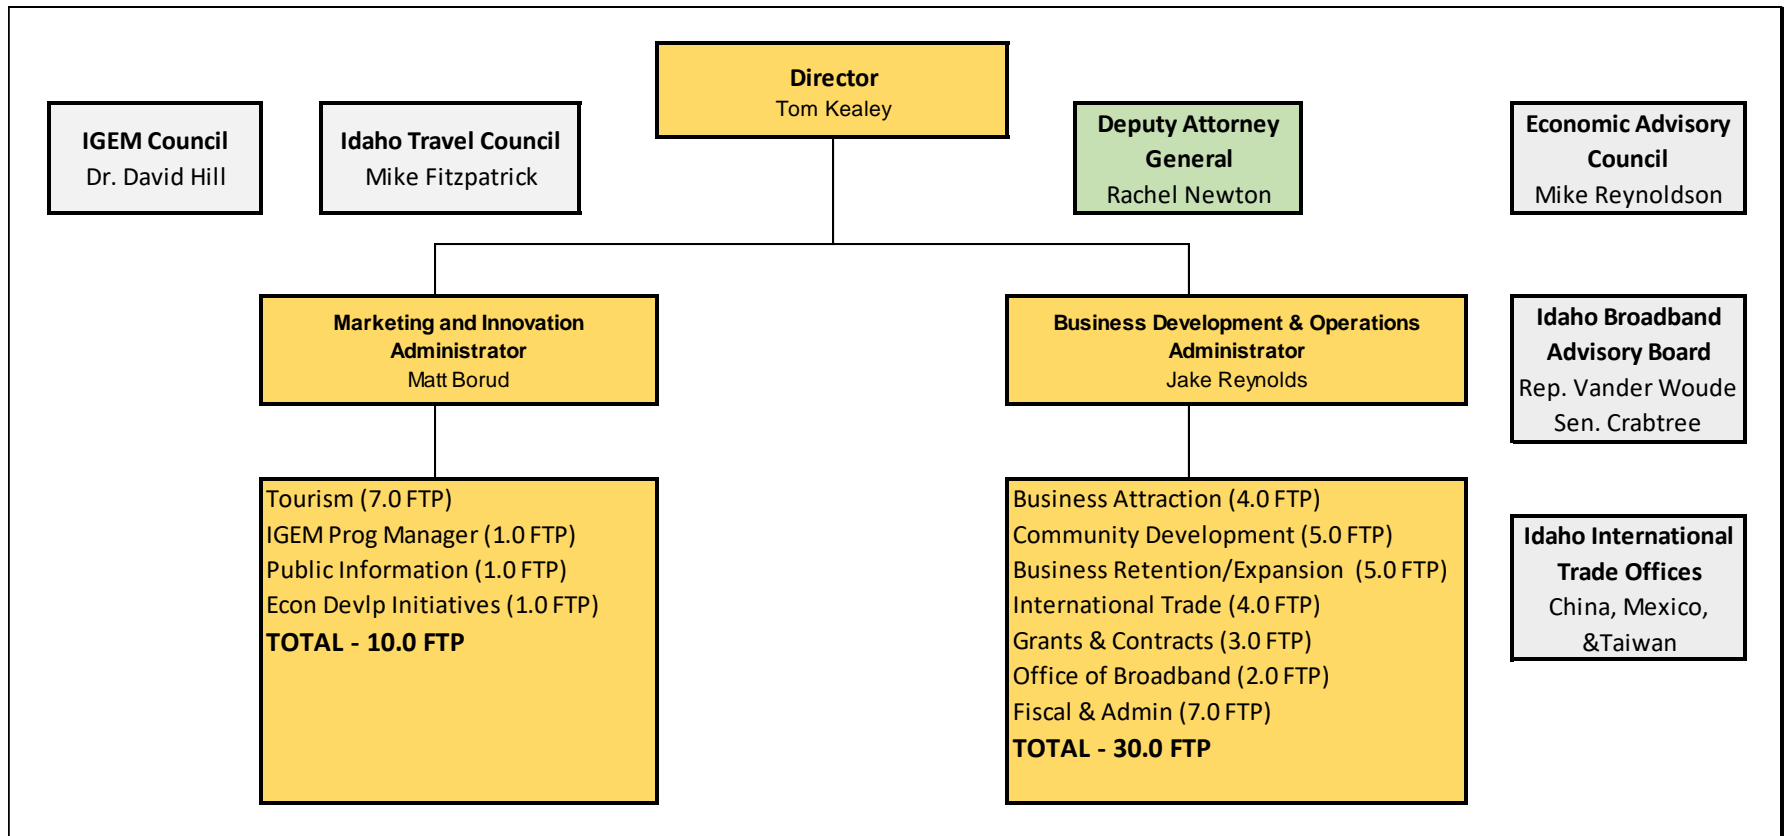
Director
Tom Kealey

IGEM Council
Dr. David Hill

Idaho Travel Council
Mike Fitzpatrick

Deputy Attorney General
Rachel Newton

Economic Advisory Council
Mike Reynoldson

Marketing and Innovation Administrator
Matt Borud

Business Development & Operations Administrator
Jake Reynolds

Idaho Broadband Advisory Board
Rep. Vander Woude
Sen. Crabtree

Tourism (7.0 FTP)
IGEM Prog Manager (1.0 FTP)
Public Information (1.0 FTP)
Econ Devlp Initiatives (1.0 FTP)
TOTAL - 10.0 FTP

Business Attraction (4.0 FTP)
Community Development (5.0 FTP)
Business Retention/Expansion (5.0 FTP)
International Trade (4.0 FTP)
Grants & Contracts (3.0 FTP)
Office of Broadband (2.0 FTP)
Fiscal & Admin (7.0 FTP)
TOTAL - 30.0 FTP

Idaho International Trade Offices
China, Mexico, &Taiwan